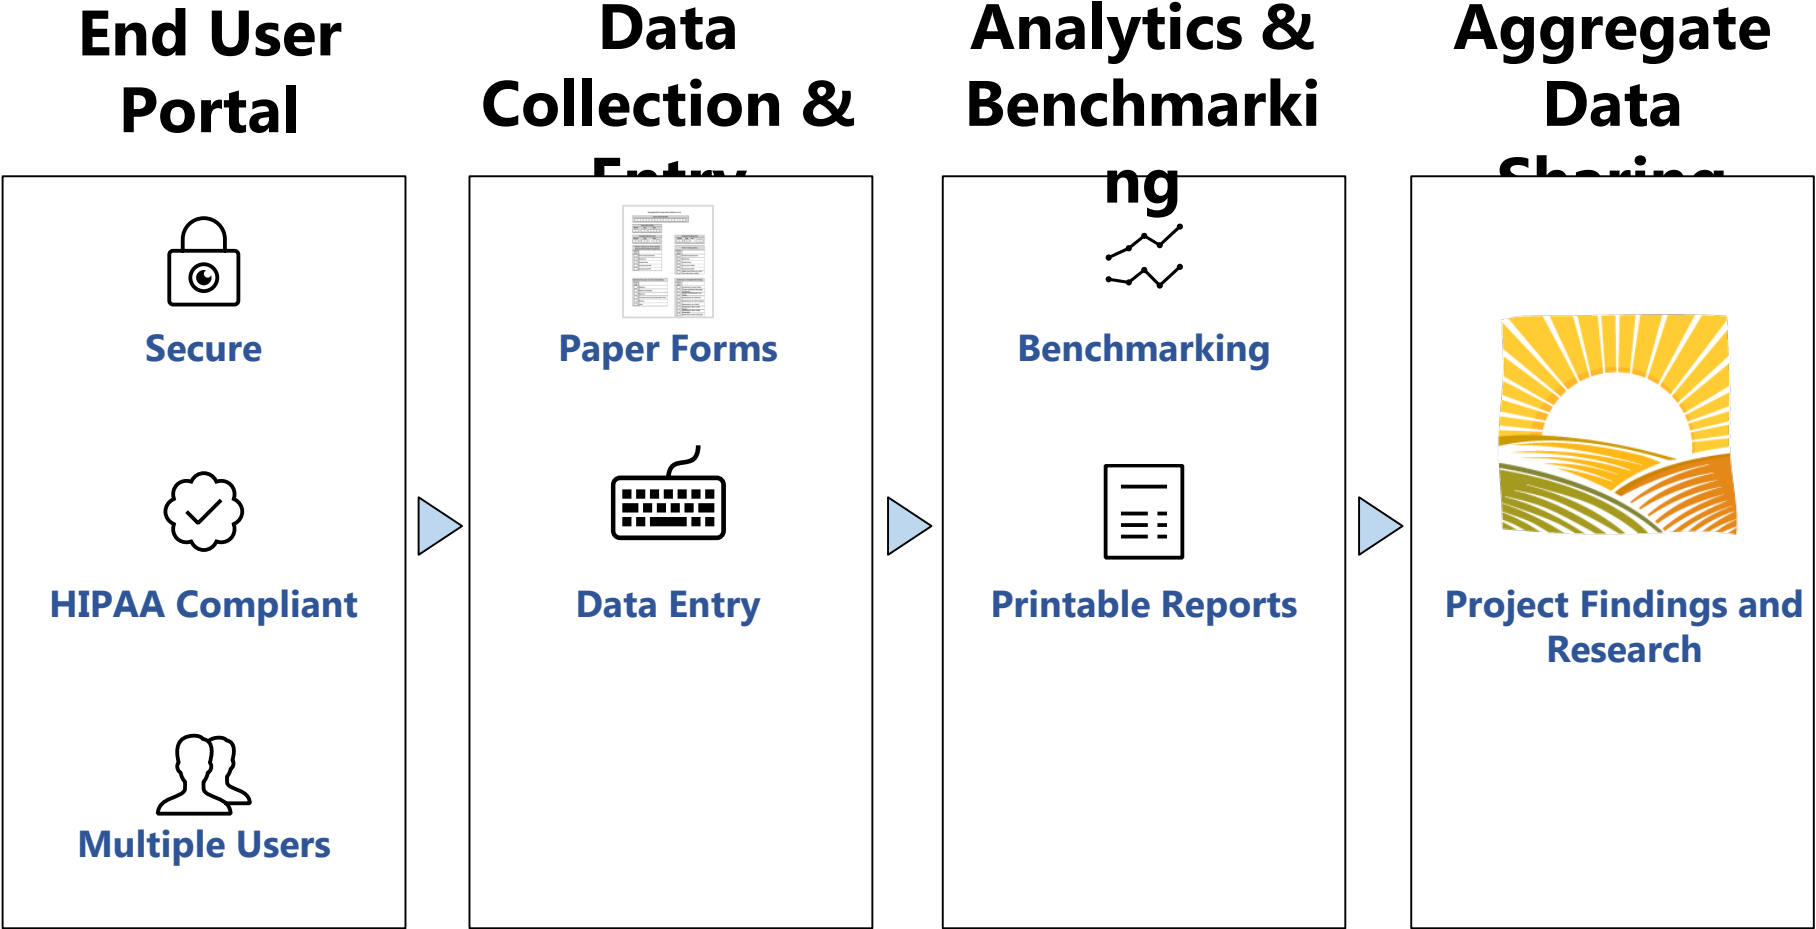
End User Portal

Secure

HIPAA Compliant

Multiple Users

Data Collection & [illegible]

Paper Forms

Data Entry

Analytics & Benchmarking

Benchmarking

Printable Reports

Aggregate Data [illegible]

Project Findings and Research